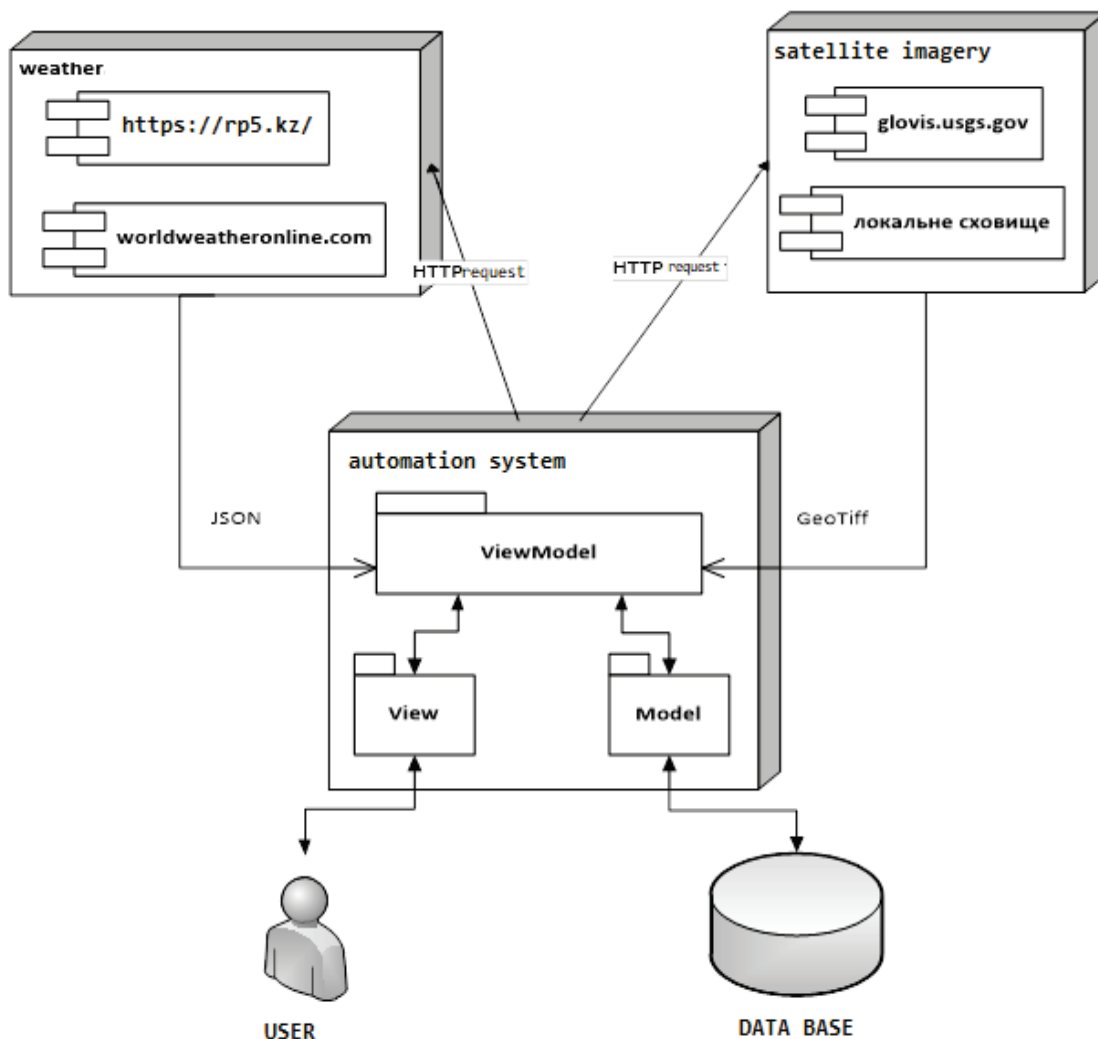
weather

https://rp5.kz/

worldweatheronline.com

HTTPrequest

HTTP request

satellite imagery

glovis.usgs.gov

локальне сховище

automation system

JSON

ViewModel

GeoTiff

View

Model

USER

DATA BASE